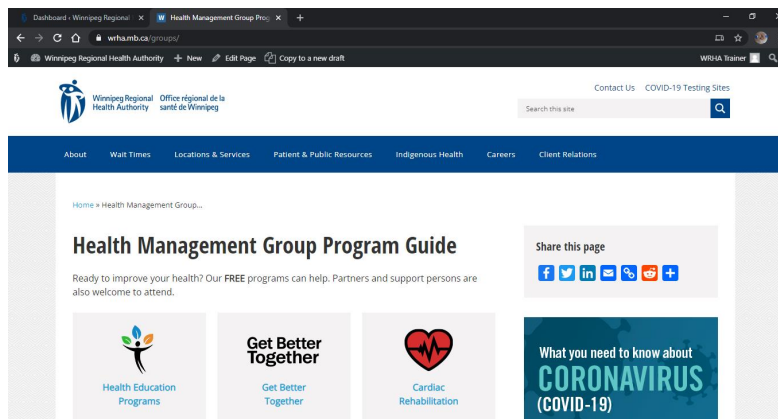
Dashboard ‹ Winnipeg Regional ×
W Health Management Group Prog ×
+
wrha.mb.ca/groups/
Winnipeg Regional Health Authority + New Edit Page Copy to a new draft
WRHA Trainer

Winnipeg Regional Health Authority
Office régional de la santé de Winnipeg

Contact Us COVID-19 Testing Sites
Search this site

About Wait Times Locations & Services Patient & Public Resources Indigenous Health Careers Client Relations

Home » Health Management Group...

Health Management Group Program Guide

Ready to improve your health? Our FREE programs can help. Partners and support persons are also welcome to attend.

Health Education Programs

Get Better Together
Get Better Together

Cardiac Rehabilitation

Share this page

What you need to know about
CORONAVIRUS
(COVID-19)